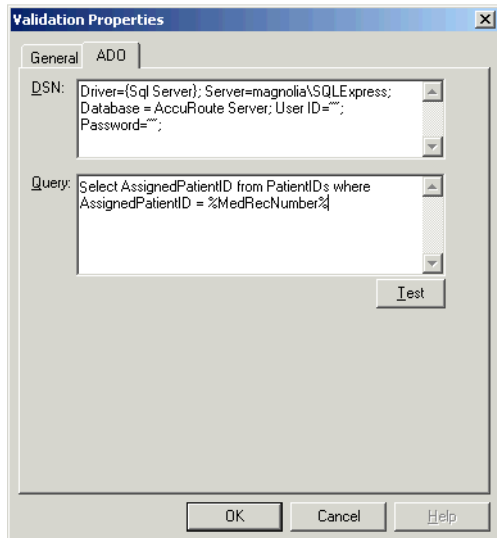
Validation Properties

General ADO

DSN: Driver={Sql Server}; Server=magnolia\SQLExpress; Database = AccuRoute Server; User ID=""; Password="";

Query: Select AssignedPatientID from PatientIDs where AssignedPatientID = %MedRecNumber%

Test

OK Cancel Help